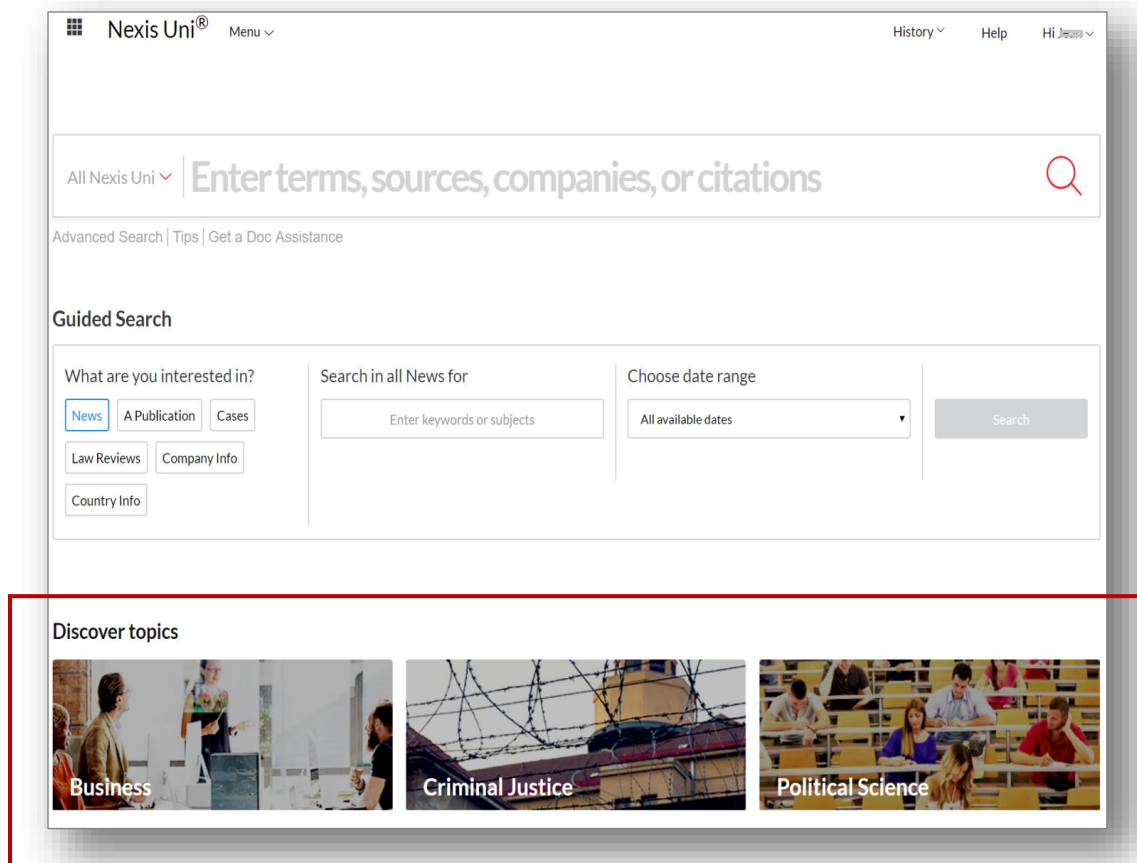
Nexis Uni® Menu

History Help Hi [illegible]

All Nexis Uni Enter terms, sources, companies, or citations

Advanced Search | Tips | Get a Doc Assistance

Guided Search

What are you interested in?

News A Publication Cases Law Reviews Company Info Country Info

Search in all News for

Enter keywords or subjects

Choose date range

All available dates

Search

Discover topics

Business

Criminal Justice

Political Science